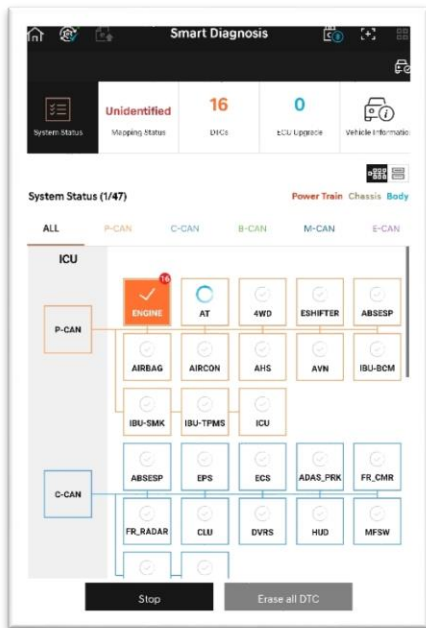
Smart Diagnosis

System Status
Unidentified
Mapping Status
16
DTCs
0
ECU Upgrade
Vehicle Informatio

System Status (1/47)
Power Train Chassis Body

ALL P-CAN C-CAN B-CAN M-CAN E-CAN

ICU

P-CAN
16
ENGINE
AT
4WD
ESHIFTER
ABSESP
AIRBAG
AIRCON
AHS
AVN
IBU-BCM
IBU-SMK
IBU-TPMS
ICU

C-CAN
ABSESP
EPS
ECS
ADAS_PRK
FR_CMR
FR_RADAR
CLU
DVRS
HUD
MFSW

Stop
Erase all DTC